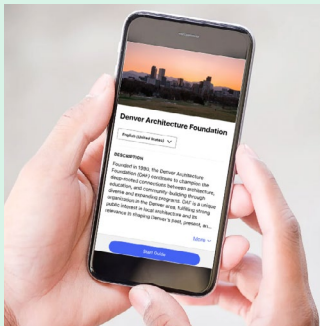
Denver Architecture Foundation

English (United States)

DESCRIPTION

Founded in 1990, the Denver Architecture Foundation (DAF) continues to champion the deep-rooted connections between architecture, education, and community-building through diverse and engaging programs. DAF is a unique organization in the Denver area, fulfilling strong public interest in local architecture and its relevance to shaping Denver's past, present, an...

More

Start Guide